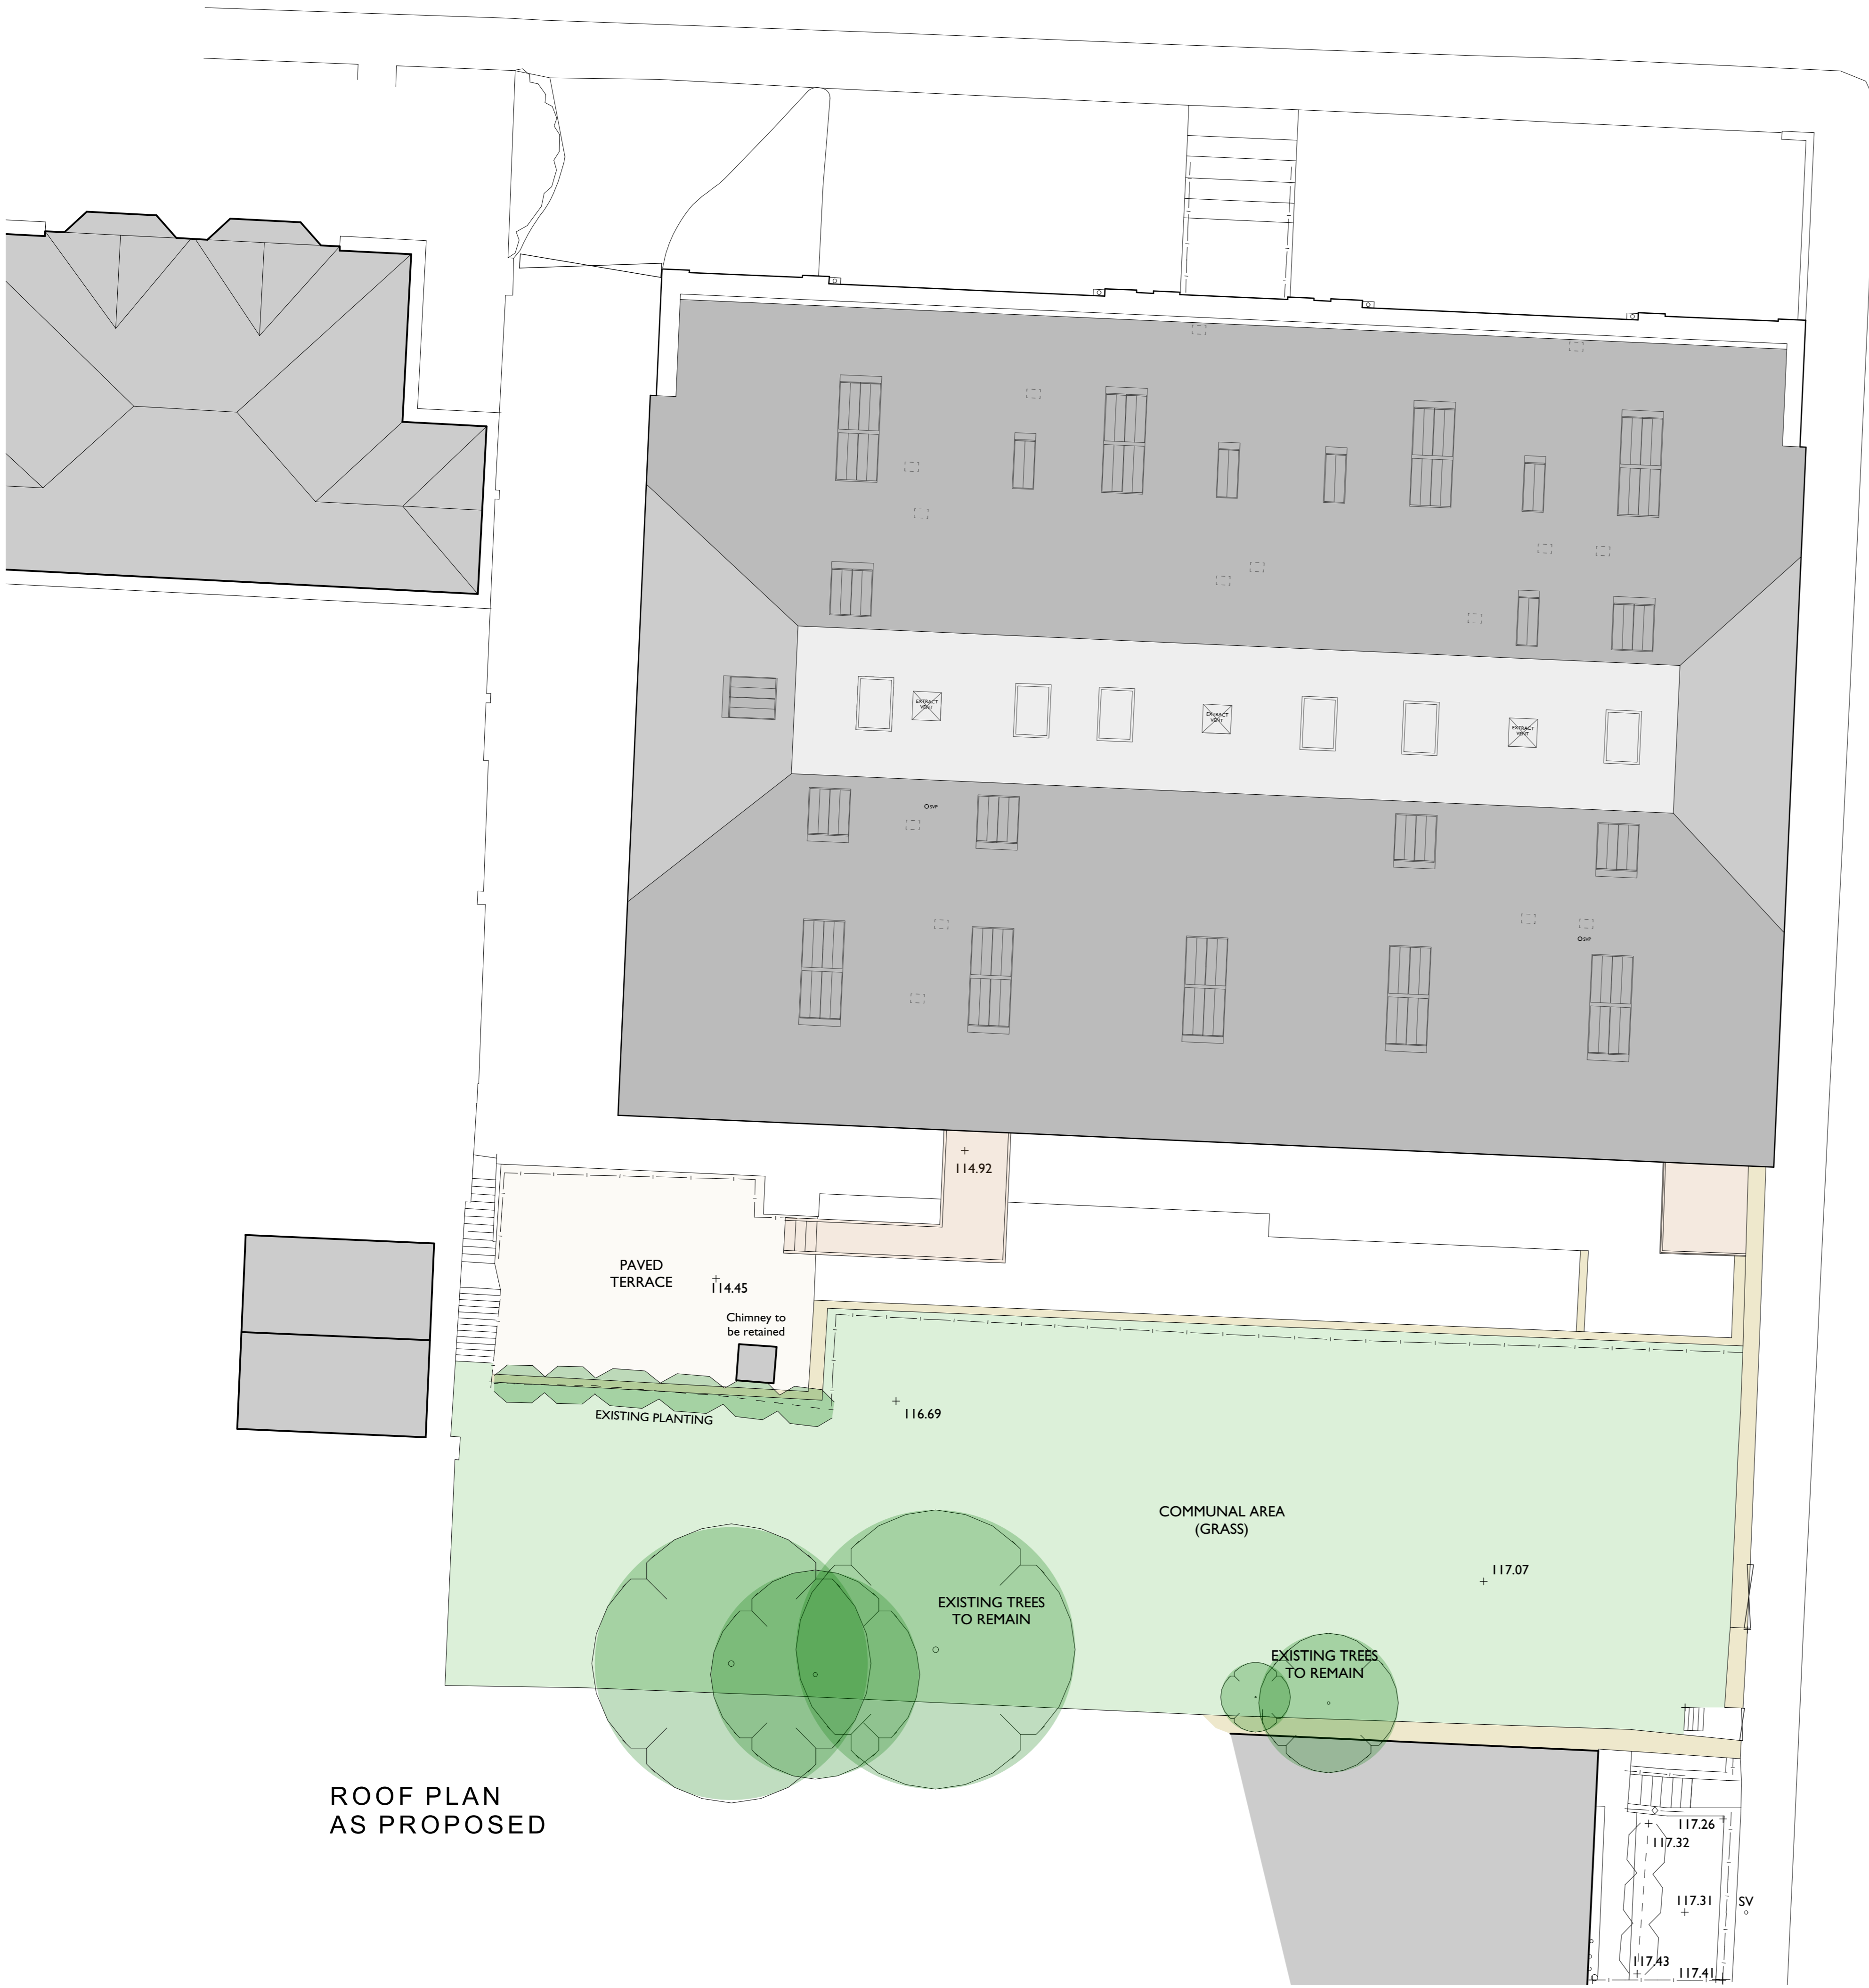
EXTRACT VENT

EXTRACT VENT

EXTRACT VENT

SVP

SVP

114.92

PAVED TERRACE

114.45

Chimney to be retained

EXISTING PLANTING

116.69

COMMUNAL AREA (GRASS)

117.07

EXISTING TREES TO REMAIN

EXISTING TREES TO REMAIN

ROOF PLAN AS PROPOSED

117.26

117.32

117.31

SV

117.43

117.41